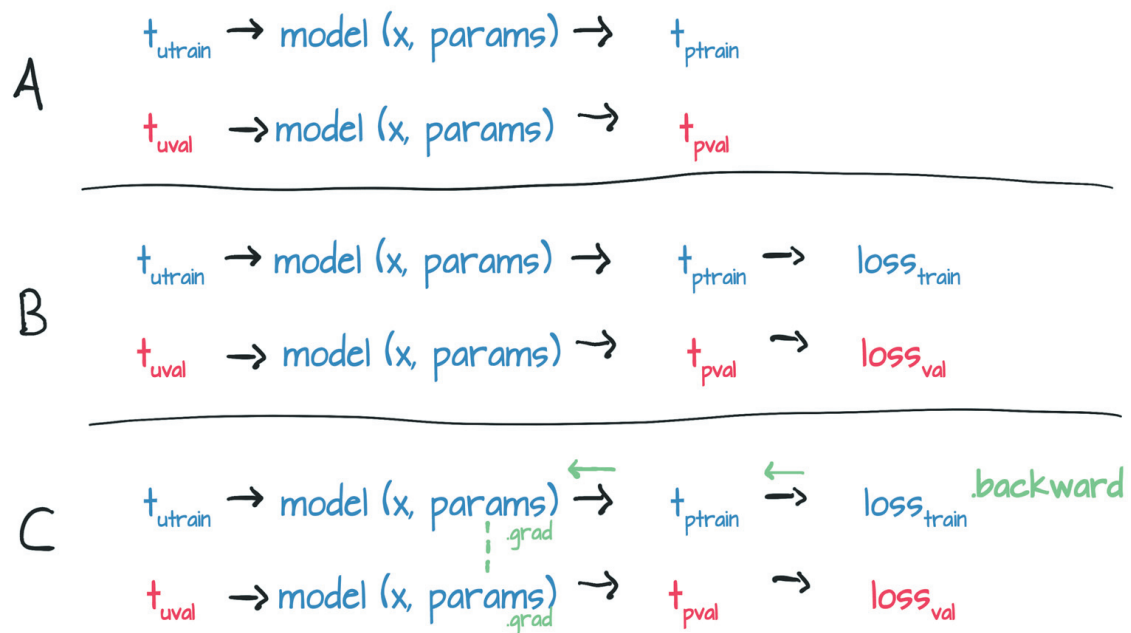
A

$t_{utrain}$ → model (x, params) → $t_{ptrain}$

$t_{uval}$ → model (x, params) → $t_{pval}$

B

$t_{utrain}$ → model (x, params) → $t_{ptrain}$ → $loss_{train}$

$t_{uval}$ → model (x, params) → $t_{pval}$ → $loss_{val}$

C

← ←

$t_{utrain}$ → model (x, params) → $t_{ptrain}$ → $loss_{train}$ .backward

.grad

$t_{uval}$ → model (x, params) → $t_{pval}$ → $loss_{val}$

.grad